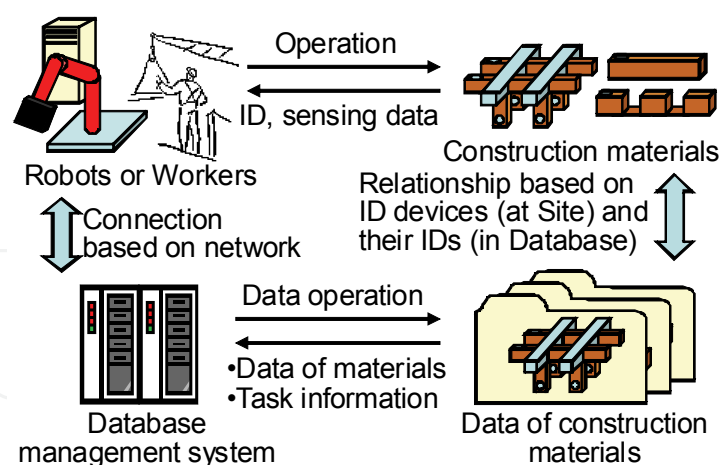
Operation

ID, sensing data

Robots or Workers

Construction materials

Relationship based on ID devices (at Site) and their IDs (in Database)

Connection based on network

Data operation

•Data of materials
•Task information

Database management system

Data of construction materials